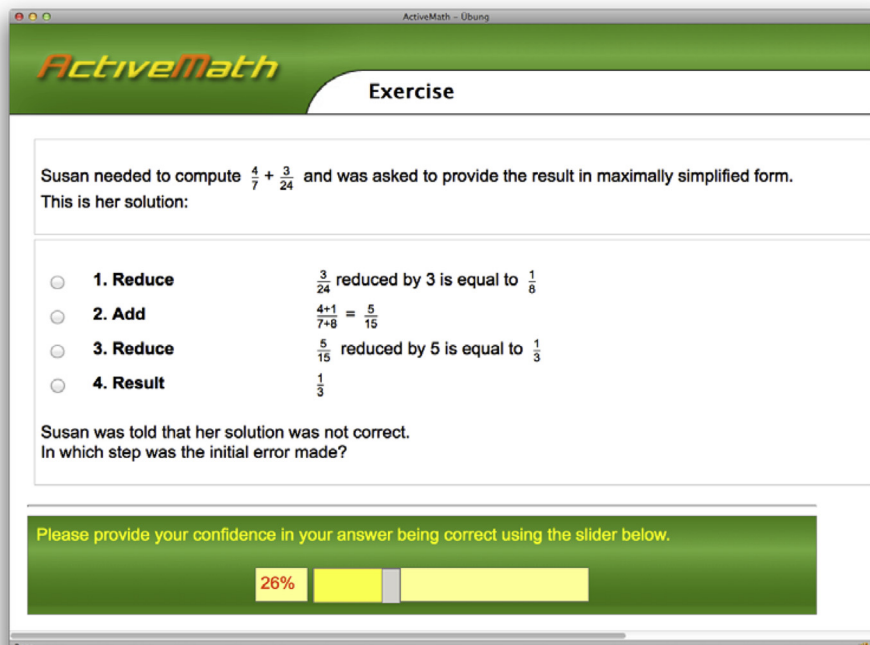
ActiveMath – Übung

ActiveMath

Exercise

Susan needed to compute $\frac{4}{7} + \frac{3}{24}$ and was asked to provide the result in maximally simplified form. This is her solution:

1. Reduce $\frac{3}{24}$ reduced by 3 is equal to $\frac{1}{8}$

2. Add $\frac{4+1}{7+8} = \frac{5}{15}$

3. Reduce $\frac{5}{15}$ reduced by 5 is equal to $\frac{1}{3}$

4. Result $\frac{1}{3}$

Susan was told that her solution was not correct.
In which step was the initial error made?

Please provide your confidence in your answer being correct using the slider below.

26%